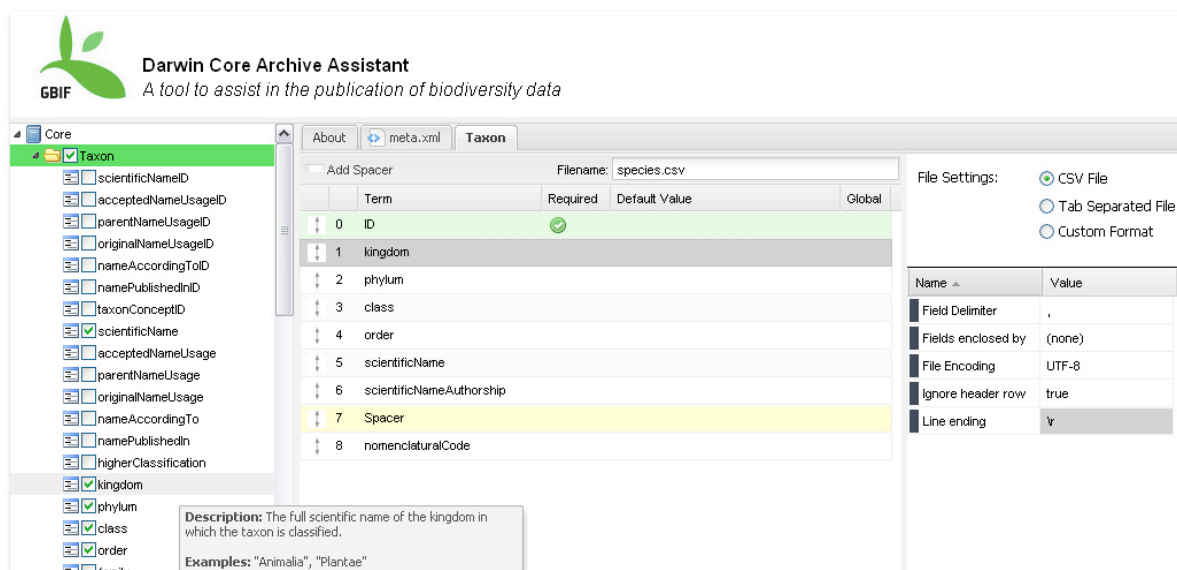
GBIF

Darwin Core Archive Assistant
A tool to assist in the publication of biodiversity data

Core
Taxon
scientificNameID
acceptedNameUsageID
parentNameUsageID
originalNameUsageID
nameAccordingToID
namePublishedInID
taxonConceptID
scientificName
acceptedNameUsage
parentNameUsage
originalNameUsage
nameAccordingTo
namePublishedIn
higherClassification
kingdom
phylum
class
order
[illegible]

About | meta.xml | Taxon

Add Spacer
Filename: species.csv

| | Term | Required | Default Value | Global |
|---|---|---|---|---|
| 0 | ID | | | |
| 1 | kingdom | | | |
| 2 | phylum | | | |
| 3 | class | | | |
| 4 | order | | | |
| 5 | scientificName | | | |
| 6 | scientificNameAuthorship | | | |
| 7 | Spacer | | | |
| 8 | nomenclaturalCode | | | |

Description: The full scientific name of the kingdom in which the taxon is classified.

Examples: "Animalia", "Plantae"

File Settings:
CSV File
Tab Separated File
Custom Format

| Name | Value |
|---|---|
| Field Delimiter | , |
| Fields enclosed by | (none) |
| File Encoding | UTF-8 |
| Ignore header row | true |
| Line ending | \r |